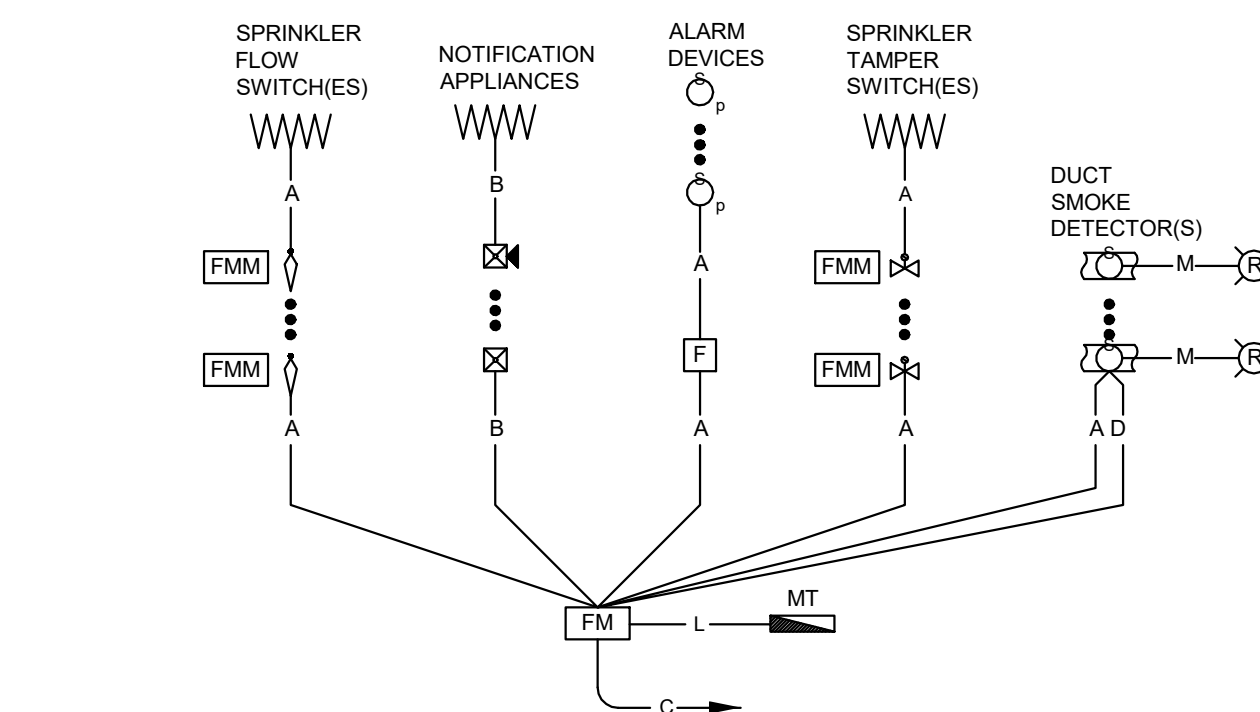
SPRINKLER FLOW SWITCH(ES)

NOTIFICATION APPLIANCES

ALARM DEVICES

SPRINKLER TAMPER SWITCH(ES)

DUCT SMOKE DETECTOR(S)

S
p

S
p

A

B

A

A

FMM

FMM

FMM

FMM

F

S

M

R

S

M

R

A

B

A

A

A D

FM

L

MT

C